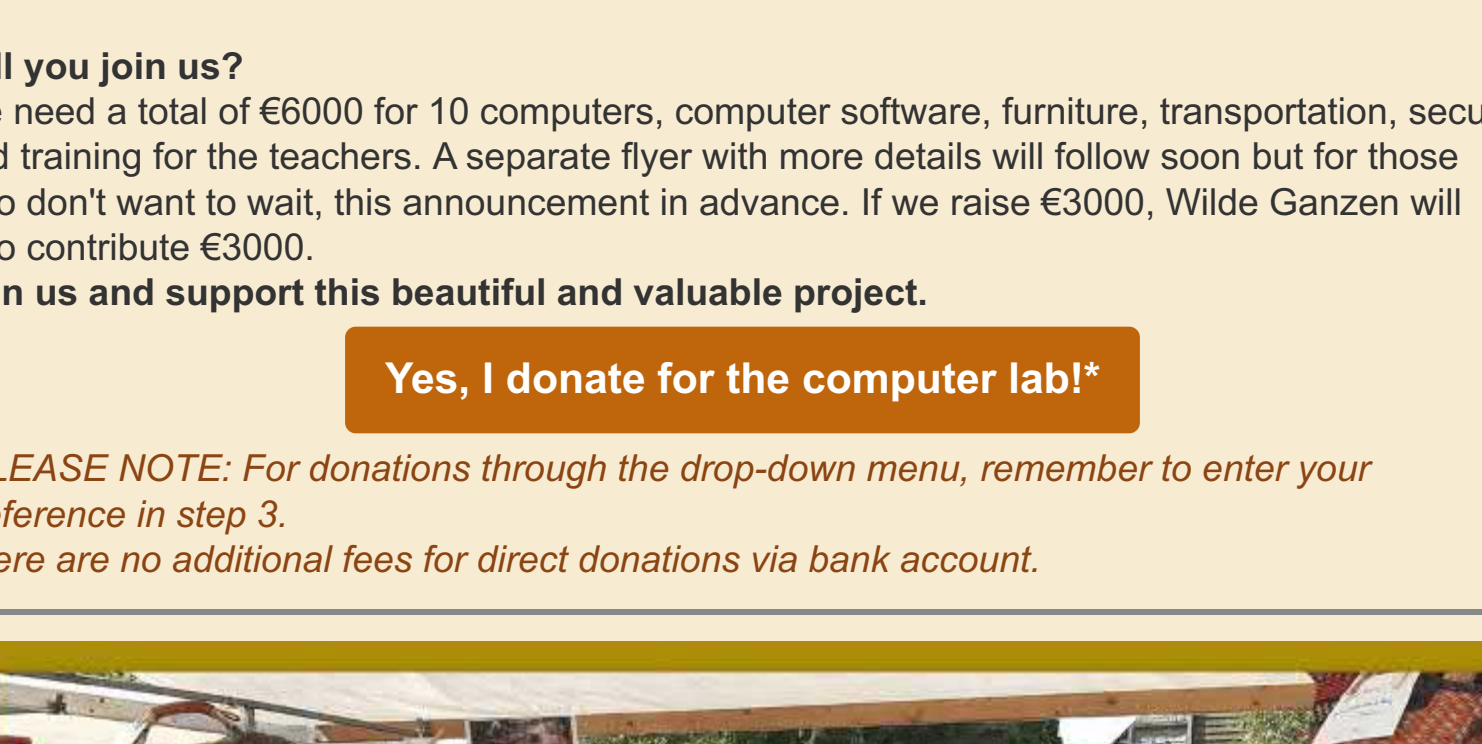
l you join us?
e need a total of €6000 for 10 computers, computer software, furniture, transportation, secu d training for the teachers. A separate flyer with more details will follow soon but for those o don't want to wait, this announcement in advance. If we raise €3000, Wilde Ganzen will o contribute €3000.

n us and support this beautiful and valuable project.

Yes, I donate for the computer lab!*

LEASE NOTE: For donations through the drop-down menu, remember to enter your ference in step 3.
ere are no additional fees for direct donations via bank account.